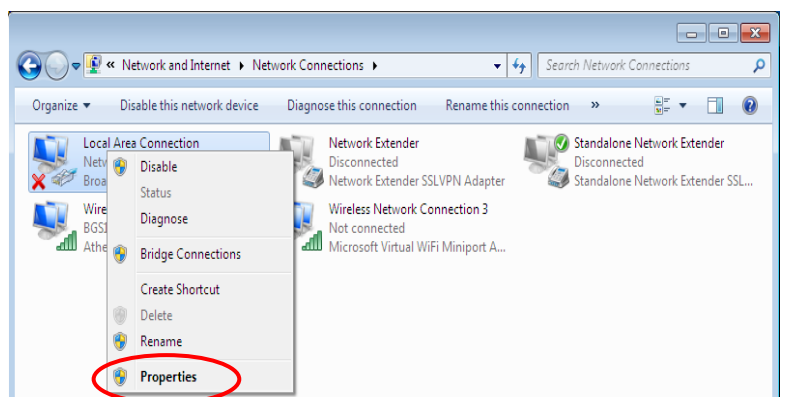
« Network and Internet ▸ Network Connections ▸

Search Network Connections

Organize ▾ Disable this network device Diagnose this connection Rename this connection »

Local Area Connection
Netw
Broa

Wire
BGS1
Athe

Disable
Status
Diagnose
Bridge Connections
Create Shortcut
Delete
Rename
Properties

Network Extender
Disconnected
Network Extender SSLVPN Adapter

Wireless Network Connection 3
Not connected
Microsoft Virtual WiFi Miniport A...

Standalone Network Extender
Disconnected
Standalone Network Extender SSL...